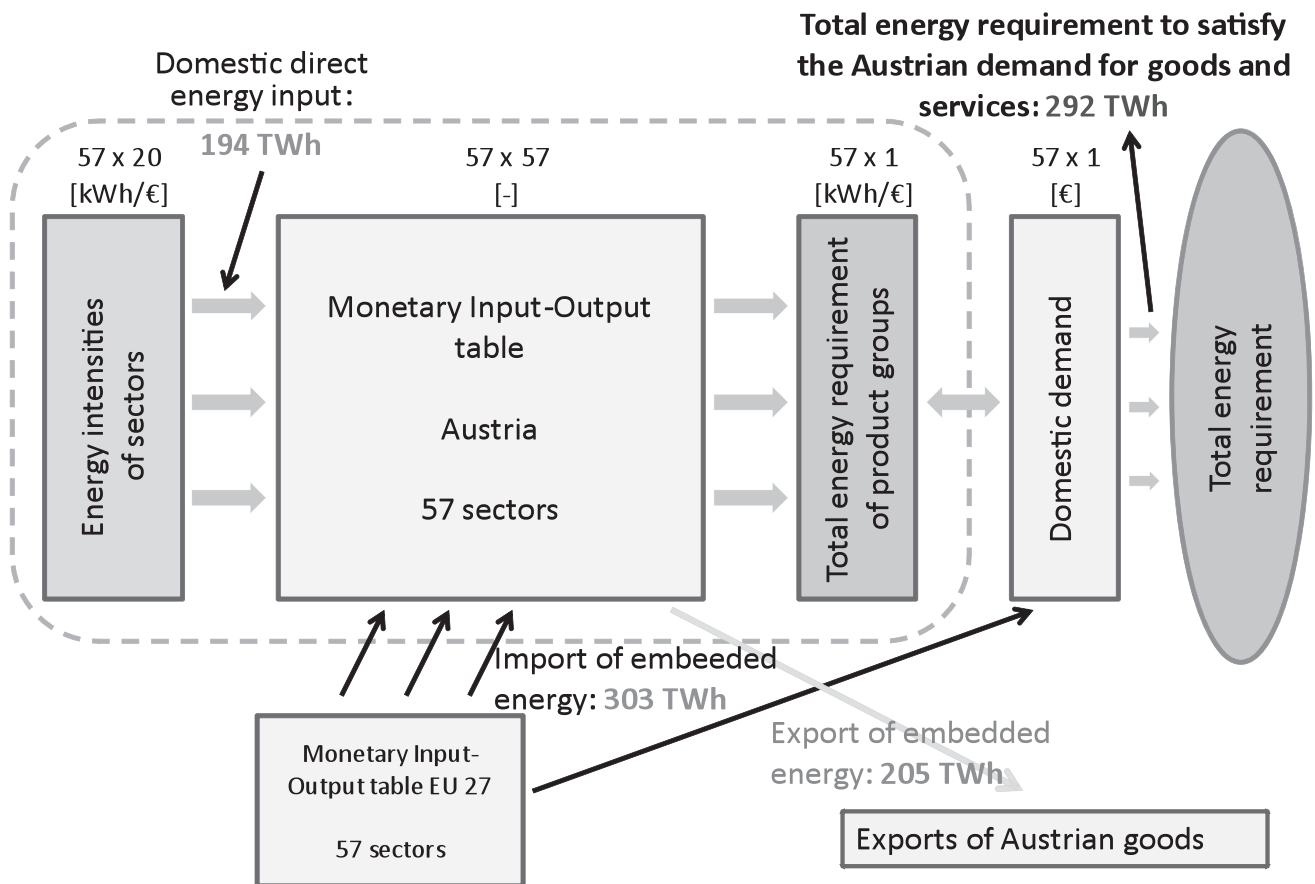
Total energy requirement to satisfy the Austrian demand for goods and services: 292 TWh

Domestic direct energy input: 194 TWh

57 x 20
[kWh/€]

Energy intensities of sectors

57 x 57
[-]

Monetary Input-Output table

Austria

57 sectors

57 x 1
[kWh/€]

Total energy requirement of product groups

57 x 1
[€]

Domestic demand

Total energy requirement

Import of embeeded energy: 303 TWh

Monetary Input-Output table EU 27

57 sectors

Export of embedded energy: 205 TWh

Exports of Austrian goods